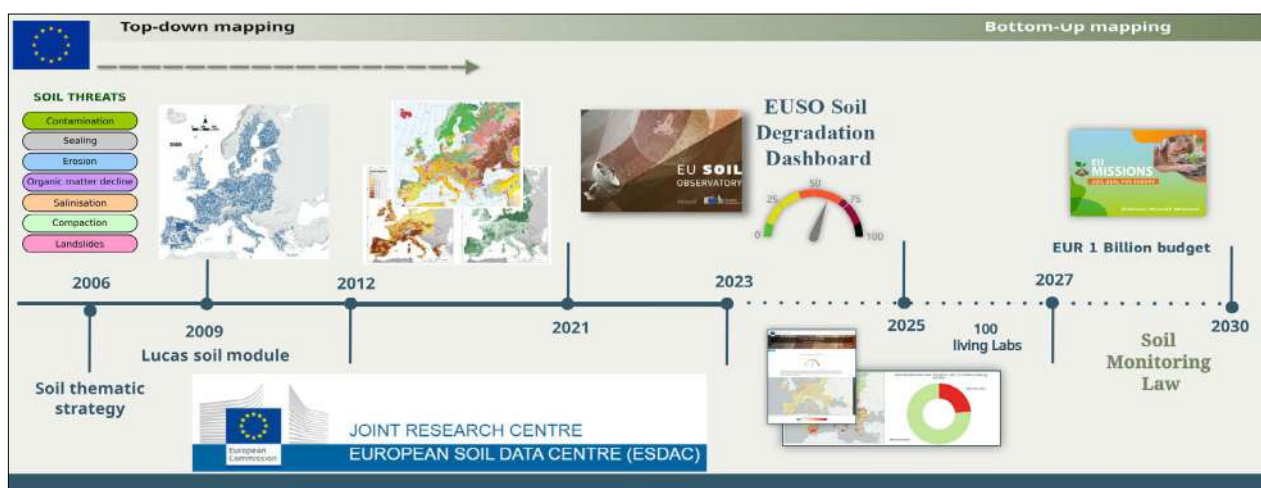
Top-down mapping

Bottom-Up mapping

SOIL THREATS

Contamination

Sealing

Erosion

Organic matter decline

Salinisation

Compaction

Landslides

EUSO Soil Degradation Dashboard

EU SOIL OBSERVATORY

0 25 50 75 100

EU MISSIONS

EUR 1 Billion budget

2006

2009
Lucas soil module

2012

2021

2023

2025

100
living Labs

2027

2030

Soil Monitoring Law

Soil thematic strategy

European Commission

JOINT RESEARCH CENTRE
EUROPEAN SOIL DATA CENTRE (ESDAC)